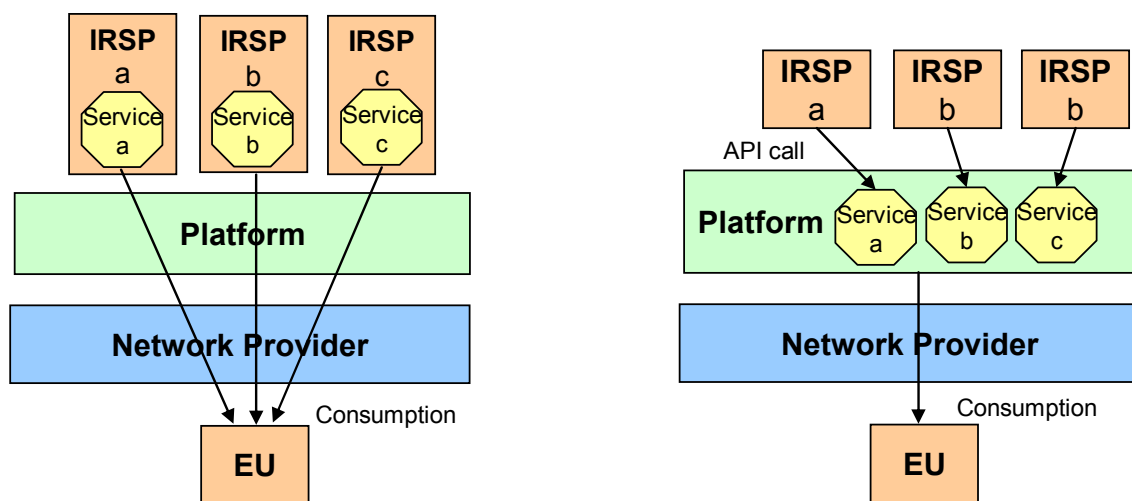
IRSP a
Service a

IRSP b
Service b

IRSP c
Service c

Platform

Network Provider

Consumption

EU

IRSP a

IRSP b

IRSP b

API call

Platform

Service a

Service b

Service c

Network Provider

Consumption

EU